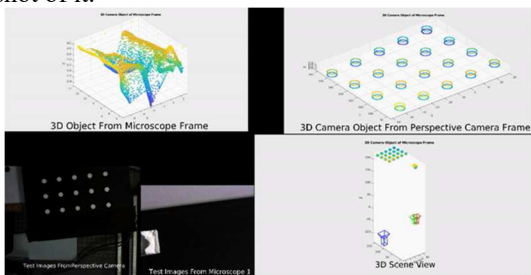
3D Camera Object of Microscope Frame

3D Object From Microscope Frame

3D Camera Object of Microscope Frame

3D Camera Object From Perspective Camera Frame

Test Images FromPerspective Camera

Test Images From Microscope 1

3D Camera Object of Microscope Frame

3D Scene View